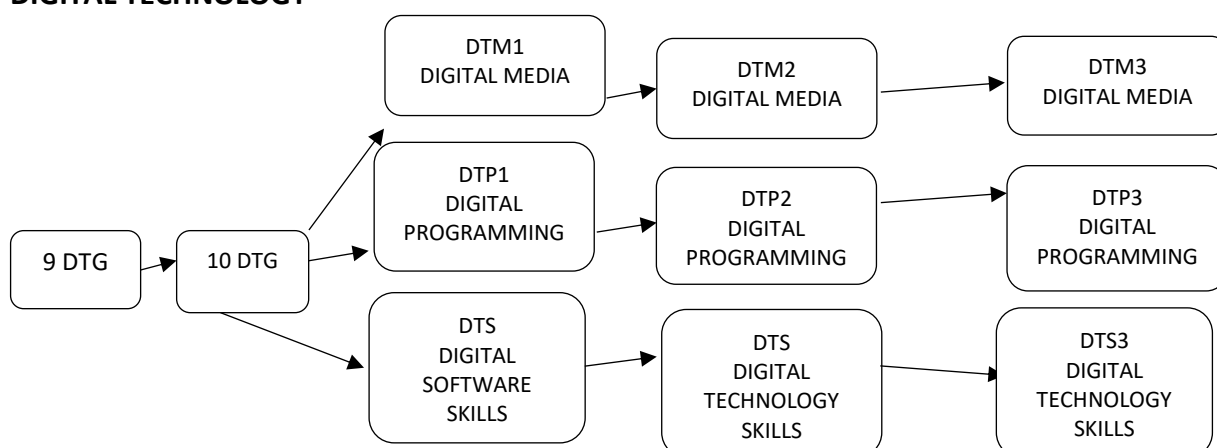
DIGITAL TECHNOLOGY

9 DTG

10 DTG

DTM1
DIGITAL MEDIA

DTP1
DIGITAL
PROGRAMMING

DTS
DIGITAL
SOFTWARE
SKILLS

DTM2
DIGITAL MEDIA

DTP2
DIGITAL
PROGRAMMING

DTS
DIGITAL
TECHNOLOGY
SKILLS

DTM3
DIGITAL MEDIA

DTP3
DIGITAL
PROGRAMMING

DTS3
DIGITAL
TECHNOLOGY
SKILLS